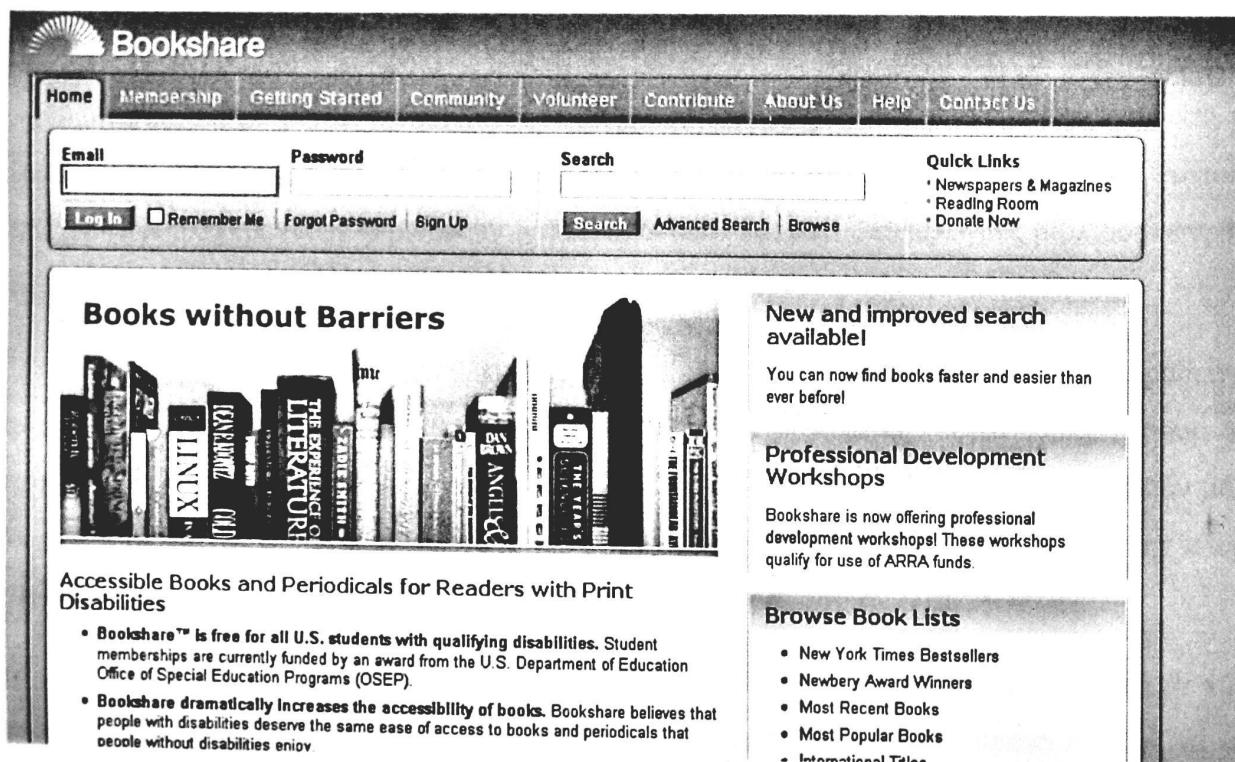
Bookshare

Home | Membership | Getting Started | Community | Volunteer | Contribute | About Us | Help | Contact Us

Email

Password

Search

Quick Links

* Newspapers & Magazines
* Reading Room
* Donate Now

Log In | Remember Me | Forgot Password | Sign Up

Search | Advanced Search | Browse

Books without Barriers

LINUX | THE EXPERIENCE OF LITERATURE | ZADIE SMITH | DAN BROWN | ANGLE | THE YEARS

Accessible Books and Periodicals for Readers with Print Disabilities

* Bookshare™ is free for all U.S. students with qualifying disabilities. Student memberships are currently funded by an award from the U.S. Department of Education Office of Special Education Programs (OSEP).
* Bookshare dramatically increases the accessibility of books. Bookshare believes that people with disabilities deserve the same ease of access to books and periodicals that people without disabilities enjoy.

New and improved search available!

You can now find books faster and easier than ever before!

Professional Development Workshops

Bookshare is now offering professional development workshops! These workshops qualify for use of ARRA funds.

Browse Book Lists

* New York Times Bestsellers
* Newbery Award Winners
* Most Recent Books
* Most Popular Books
* International Titles